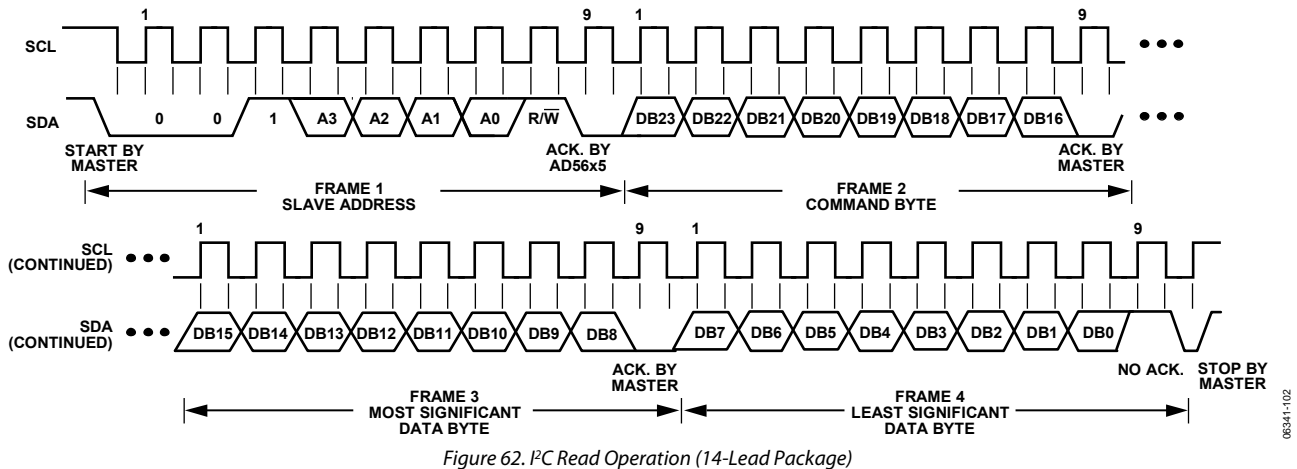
1
9
1
9
SCL
SDA
0
0
1
A3
A2
A1
A0
$R/\overline{W}$
DB23
DB22
DB21
DB20
DB19
DB18
DB17
DB16
START BY MASTER
ACK. BY AD56x5
ACK. BY MASTER
FRAME 1
SLAVE ADDRESS
FRAME 2
COMMAND BYTE

1
9
1
9
SCL (CONTINUED)
SDA (CONTINUED)
DB15
DB14
DB13
DB12
DB11
DB10
DB9
DB8
DB7
DB6
DB5
DB4
DB3
DB2
DB1
DB0
ACK. BY MASTER
NO ACK.
STOP BY MASTER
FRAME 3
MOST SIGNIFICANT DATA BYTE
FRAME 4
LEAST SIGNIFICANT DATA BYTE
06341-102

Figure 62. I$^2$C Read Operation (14-Lead Package)